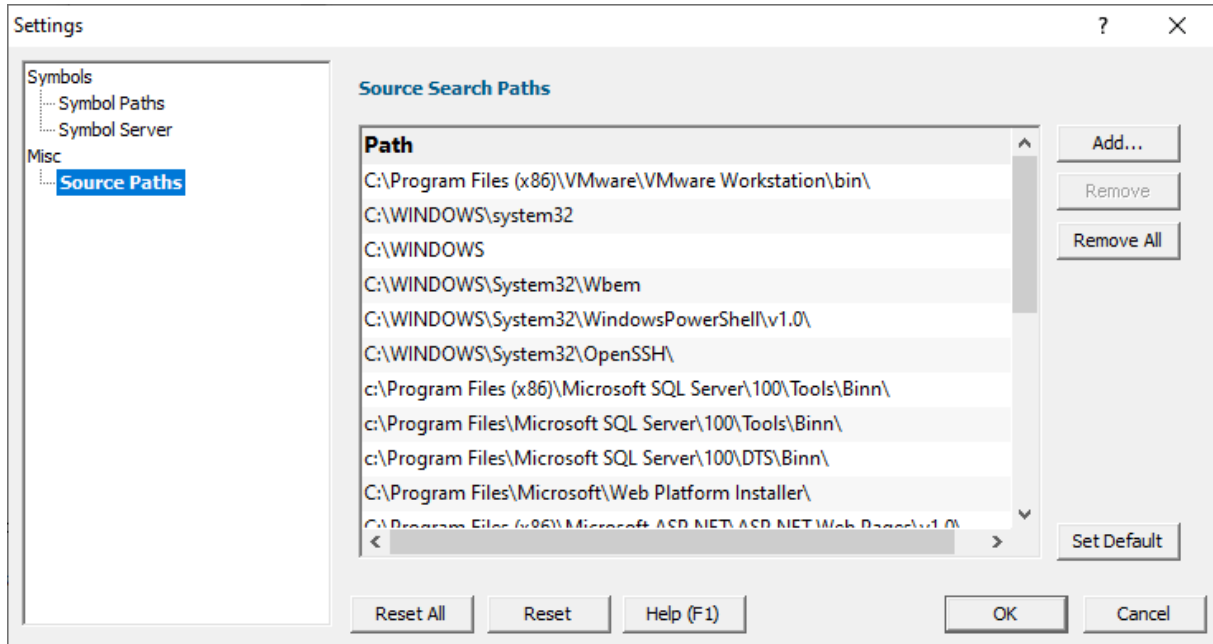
Settings

?

Symbols
Symbol Paths
Symbol Server
Misc
Source Paths

Source Search Paths

| Path |
|---|
| C:\Program Files (x86)\VMware\VMware Workstation\bin\ |
| C:\WINDOWS\system32 |
| C:\WINDOWS |
| C:\WINDOWS\System32\Wbem |
| C:\WINDOWS\System32\WindowsPowerShell\v1.0\ |
| C:\WINDOWS\System32\OpenSSH\ |
| c:\Program Files (x86)\Microsoft SQL Server\100\Tools\Binn\ |
| c:\Program Files\Microsoft SQL Server\100\Tools\Binn\ |
| c:\Program Files\Microsoft SQL Server\100\DTS\Binn\ |
| C:\Program Files\Microsoft\Web Platform Installer\ |
| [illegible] |

Add...
Remove
Remove All
Set Default

Reset All
Reset
Help (F1)
OK
Cancel